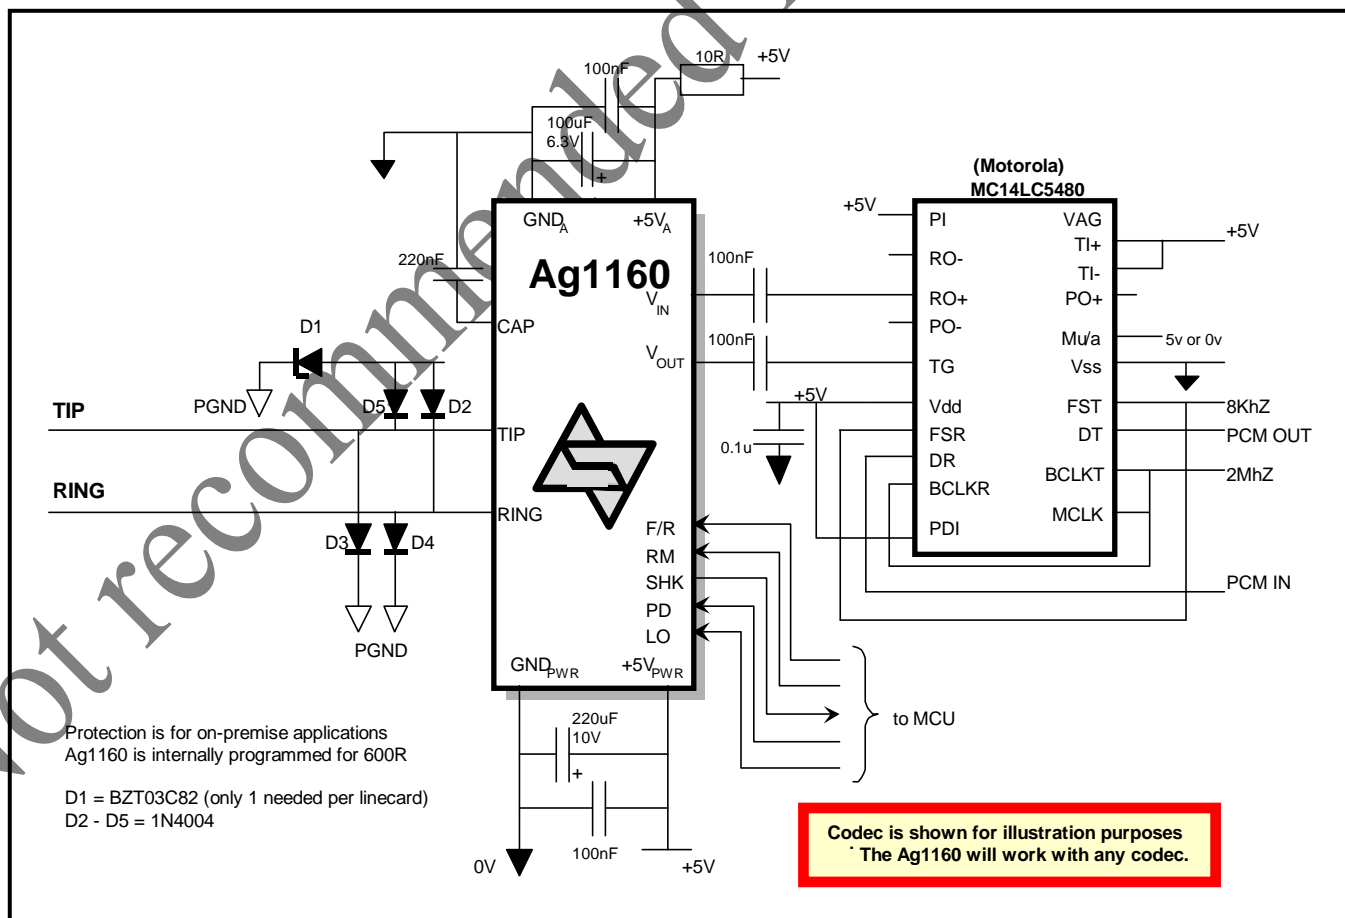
Not recommended

100nF
10R
+5V
100uF
6.3V
+
(Motorola)
MC14LC5480
+5V
GND$_A$
+5V$_A$
PI
VAG
TI+
+5V
220nF
Ag1160
100nF
RO-
TI-
V$_{IN}$
RO+
PO+
D1
CAP
PO-
Mu/a
5v or 0v
100nF
V$_{OUT}$
TG
Vss
+5V
TIP
PGND
D5
D2
Vdd
FST
8KhZ
TIP
0.1u
FSR
DT
PCM OUT
DR
BCLKT
2MhZ
RING
BCLKR
RING
MCLK
F/R
PDI
D3
D4
RM
SHK
PCM IN
PD
LO
PGND
GND$_{PWR}$
+5V$_{PWR}$
to MCU
220uF
10V
+
Protection is for on-premise applications
Ag1160 is internally programmed for 600R

D1 = BZT03C82 (only 1 needed per linecard)
D2 - D5 = 1N4004
100nF
0V
+5V

Codec is shown for illustration purposes
The Ag1160 will work with any codec.